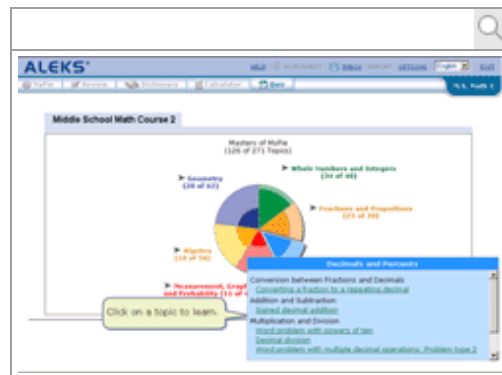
ALEKS

HELP WORKSHEET INBOX REPORT OPTIONS English EXIT

MyPie Review Dictionary Calculator Quiz

Middle School Math Course 2

Mastery of MyPie
(126 of 271 Topics)

Whole Numbers and Integers
(31 of 40)

Geometry
(20 of 67)

Fractions and Proportions
(23 of 35)

Algebra
(19 of 34)

Measurement, Graphs and Probability (11 of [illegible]

Click on a topic to learn.

Decimals and Percents

Conversion between Fractions and Decimals
Converting a fraction to a repeating decimal
Addition and Subtraction
Signed decimal addition
Multiplication and Division
Word problem with powers of ten
Decimal division
Word problem with multiple decimal operations: Problem type 2